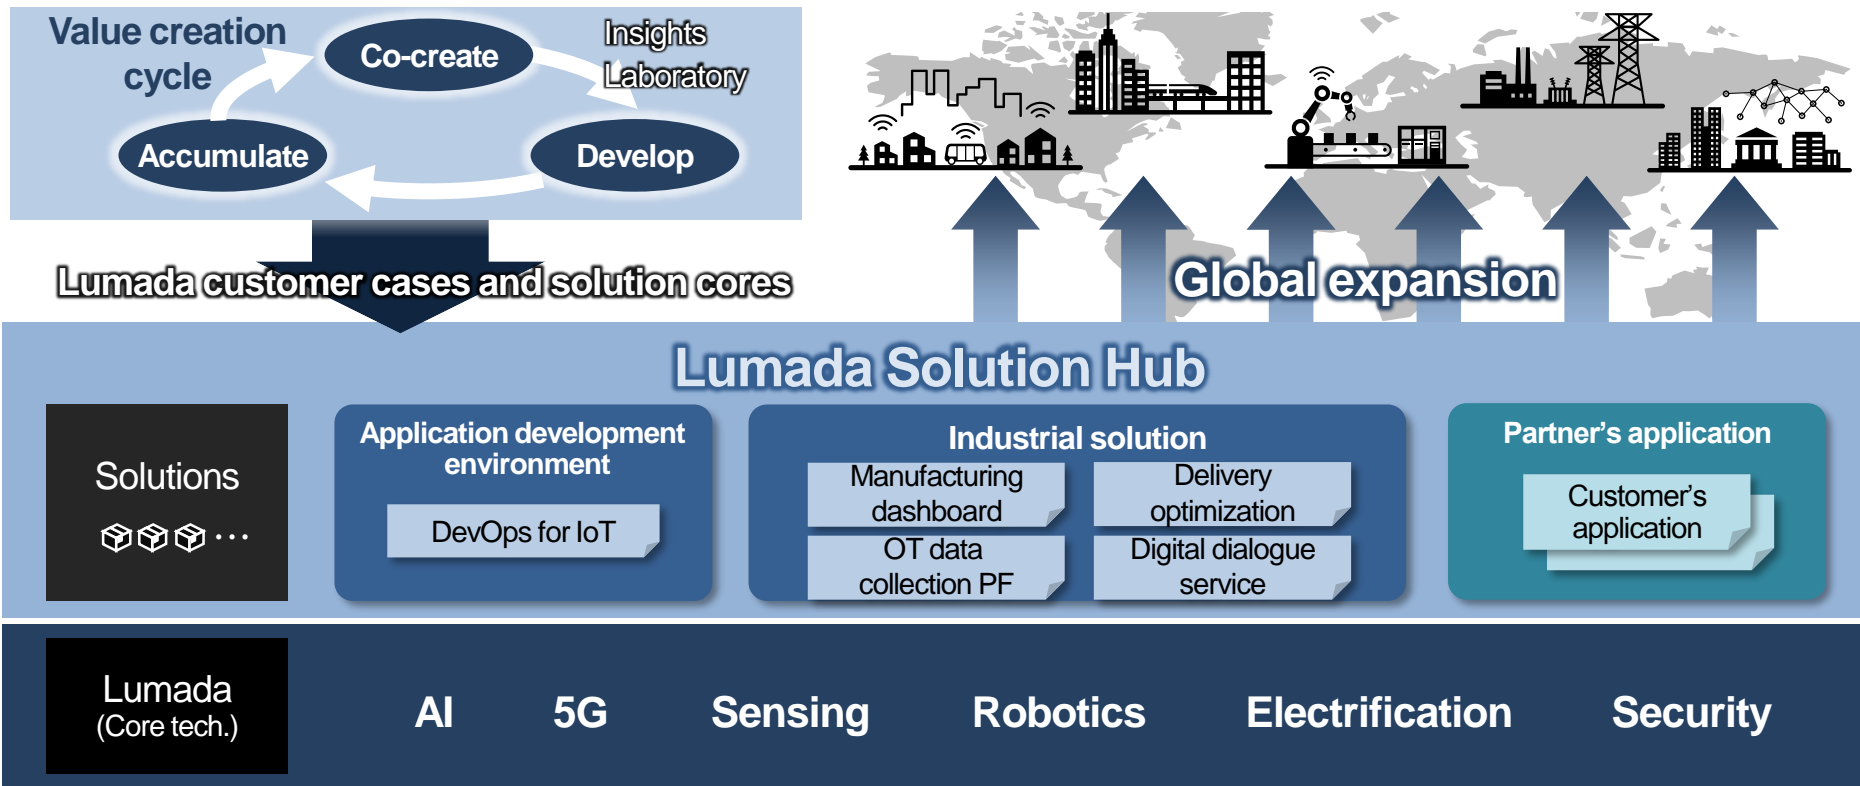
Value creation cycle

Co-create

Insights Laboratory

Accumulate

Develop

Lumada customer cases and solution cores

Global expansion

Lumada Solution Hub

Solutions

Application development environment

DevOps for IoT

Industrial solution

Manufacturing dashboard

Delivery optimization

OT data collection PF

Digital dialogue service

Partner's application

Customer's application

Lumada (Core tech.)

AI

5G

Sensing

Robotics

Electrification

Security